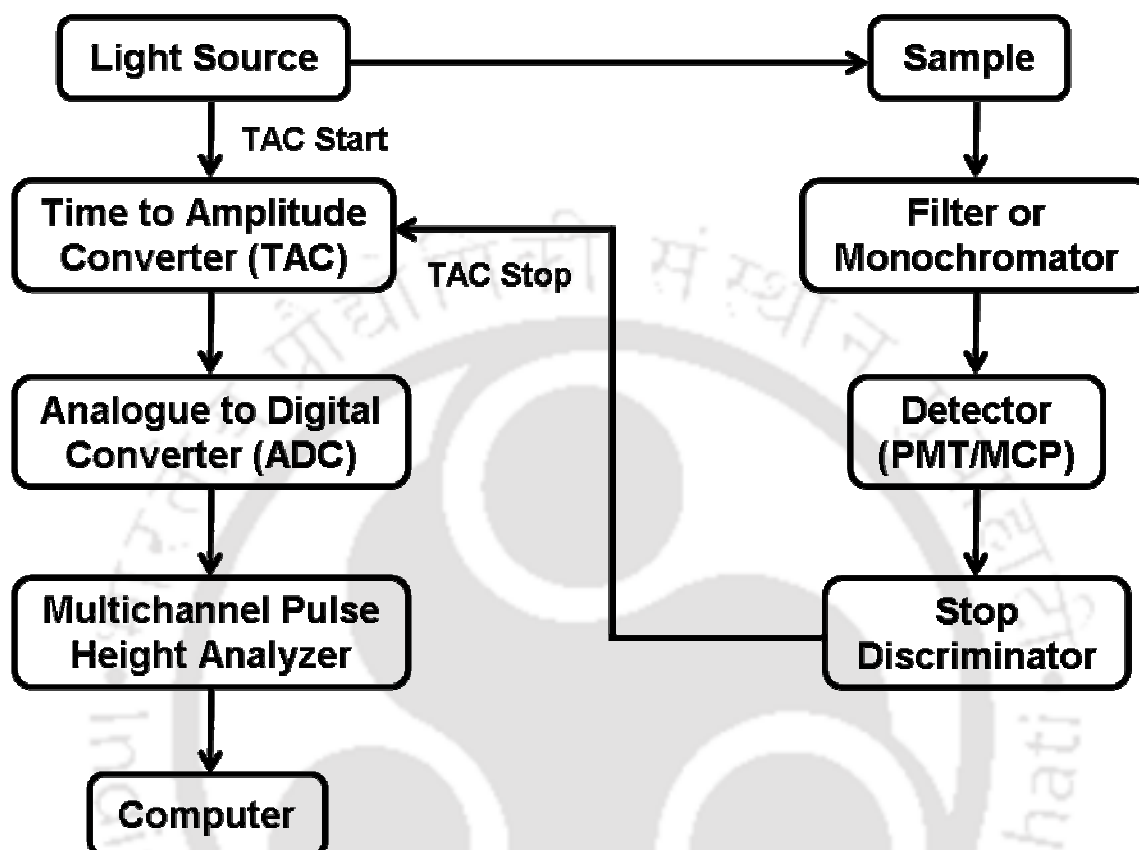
Light Source

Sample

TAC Start

Time to Amplitude Converter (TAC)

TAC Stop

Filter or Monochromator

Analogue to Digital Converter (ADC)

Detector (PMT/MCP)

Multichannel Pulse Height Analyzer

Stop Discriminator

Computer